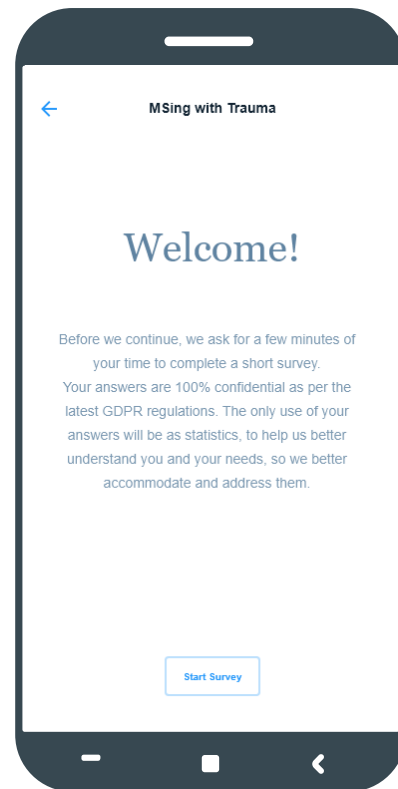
MSing with Trauma

Welcome!

Before we continue, we ask for a few minutes of your time to complete a short survey.
Your answers are 100% confidential as per the latest GDPR regulations. The only use of your answers will be as statistics, to help us better understand you and your needs, so we better accommodate and address them.

Start Survey